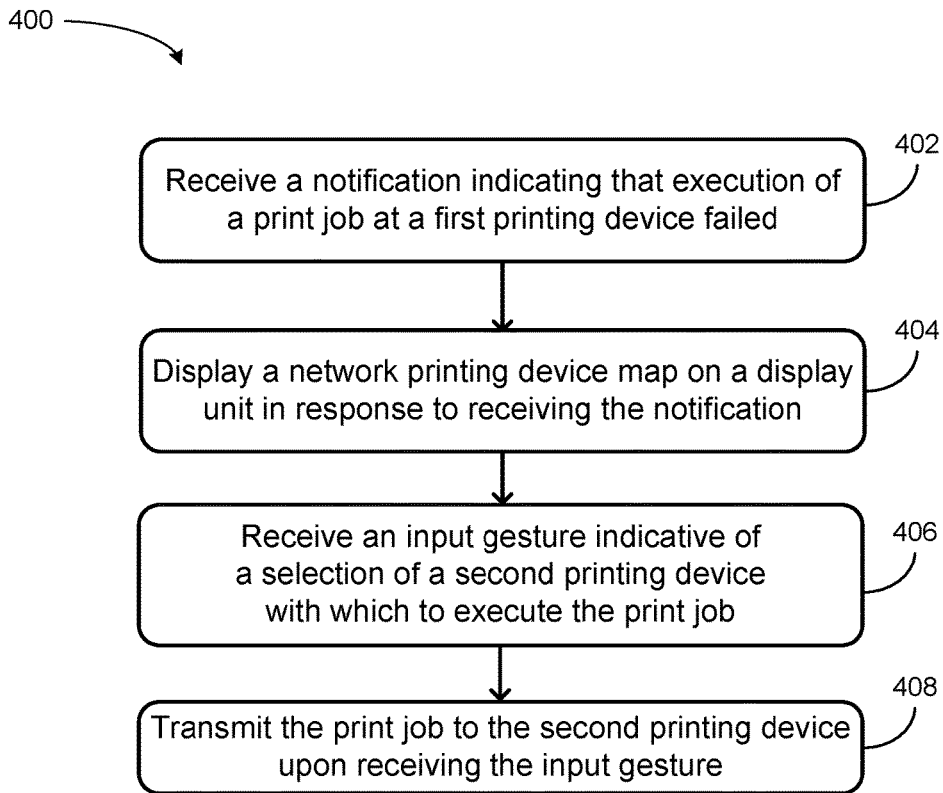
400

402
Receive a notification indicating that execution of a print job at a first printing device failed

404
Display a network printing device map on a display unit in response to receiving the notification

406
Receive an input gesture indicative of a selection of a second printing device with which to execute the print job

408
Transmit the print job to the second printing device upon receiving the input gesture